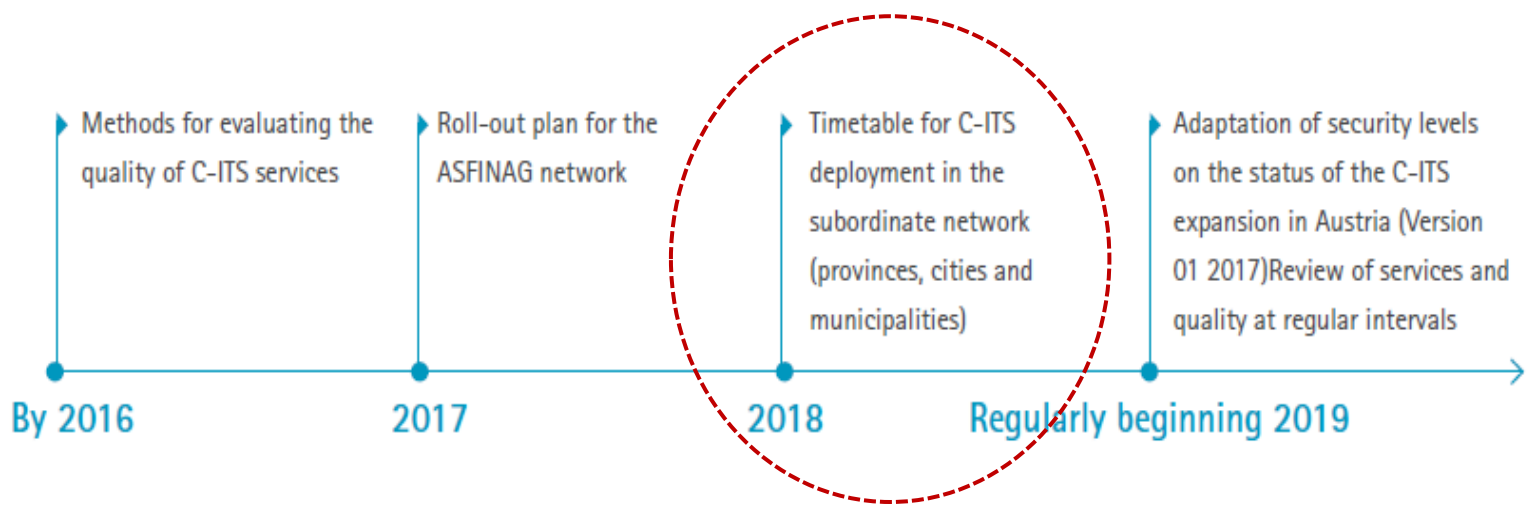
Methods for evaluating the quality of C-ITS services

Roll-out plan for the ASFINAG network

Timetable for C-ITS deployment in the subordinate network (provinces, cities and municipalities)

Adaptation of security levels on the status of the C-ITS expansion in Austria (Version 01 2017)Review of services and quality at regular intervals

By 2016

2017

2018

Regularly beginning 2019